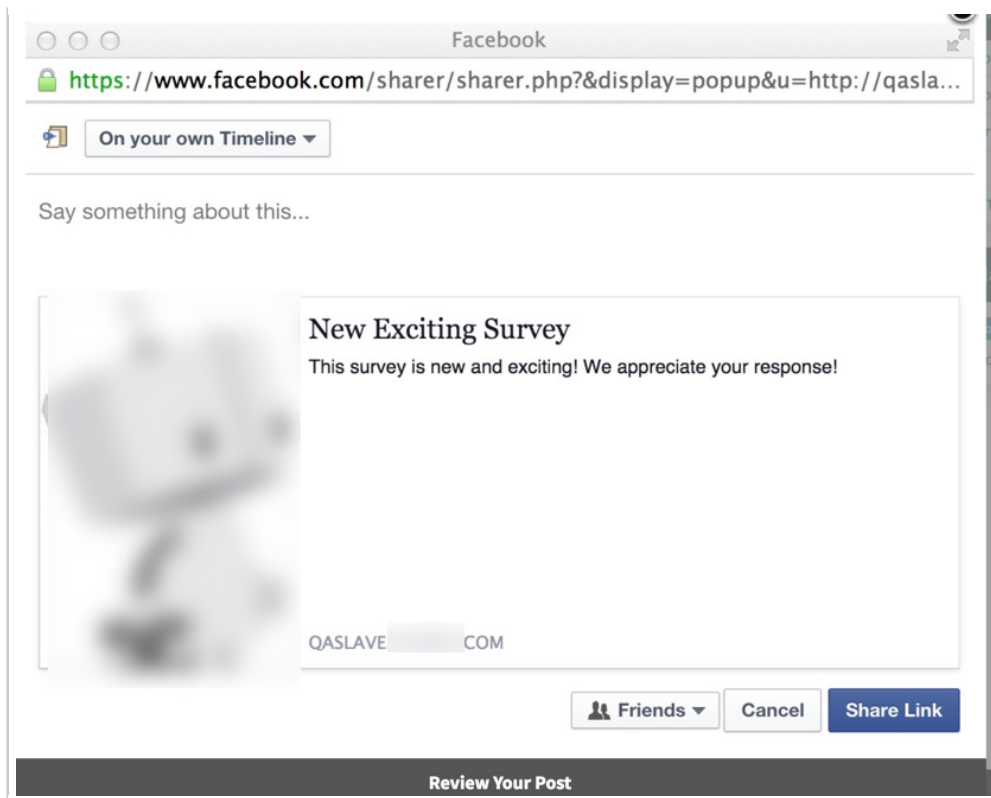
Facebook

https://www.facebook.com/sharer/sharer.php?&display=popup&u=http://qasla...

On your own Timeline ▾

Say something about this...

New Exciting Survey

This survey is new and exciting! We appreciate your response!

QASLAVE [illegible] COM

Friends ▾ Cancel Share Link

Review Your Post